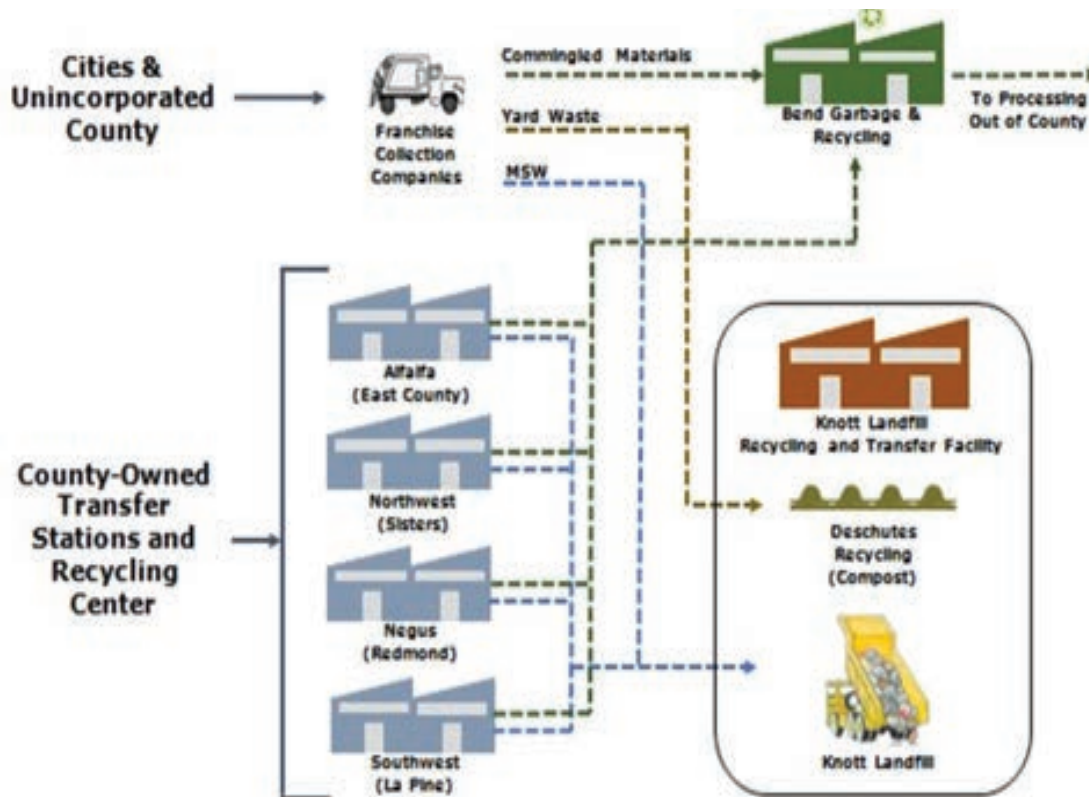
Cities & Unincorporated County

Franchise Collection Companies

Commingled Materials

Yard Waste

MSW

Bend Garbage & Recycling

To Processing Out of County

County-Owned Transfer Stations and Recycling Center

Alfalfa (East County)

Northwest (Sisters)

Negus (Redmond)

Southwest (La Pine)

Knott Landfill Recycling and Transfer Facility

Deschutes Recycling (Compost)

Knott Landfill